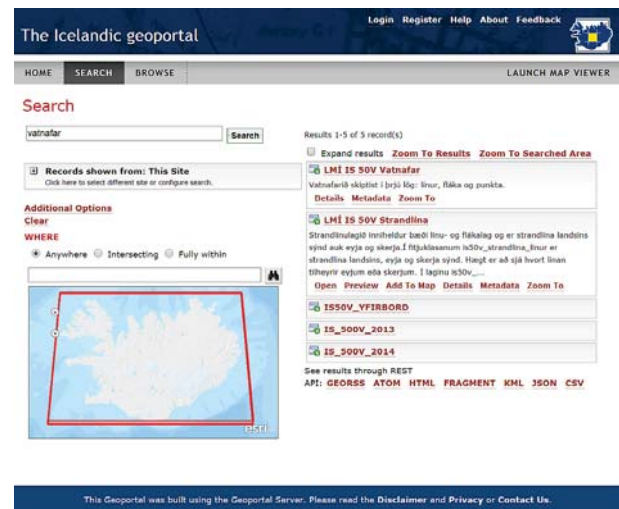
The Icelandic geoportal

Login Register Help About Feedback

HOME SEARCH BROWSE LAUNCH MAP VIEWER

Search

vatnafar

Search

Records shown from: This Site
Click here to select different site or configure search.

Additional Options
Clear
WHERE
Anywhere Intersecting Fully within

esri

Results 1-5 of 5 record(s)

Expand results Zoom To Results Zoom To Searched Area

LMÍ IS 50V Vatnafar
Vatnafarið skiptist í þrjú lög: línur, fláka og punkta.
Details Metadata Zoom To

LMÍ IS 50V Strandlína
Strandlínulagið inniheldur bæði línu- og flákalag og er strandlína landsins sýnd auk eyja og skerja.Í fitjuklasanum is50v_strandlina_linur er strandlína landsins, eyja og skerja sýnd. Hægt er að sjá hvort línan tilheyrir eyjum eða skerjum. Í laginu is50v_...
Open Preview Add To Map Details Metadata Zoom To

IS50V_YFIRBORD

IS_500V_2013

IS_500V_2014

See results through REST
API: GEORSS ATOM HTML FRAGMENT KML JSON CSV

This Geoportal was built using the Geoportal Server. Please read the Disclaimer and Privacy or Contact Us.